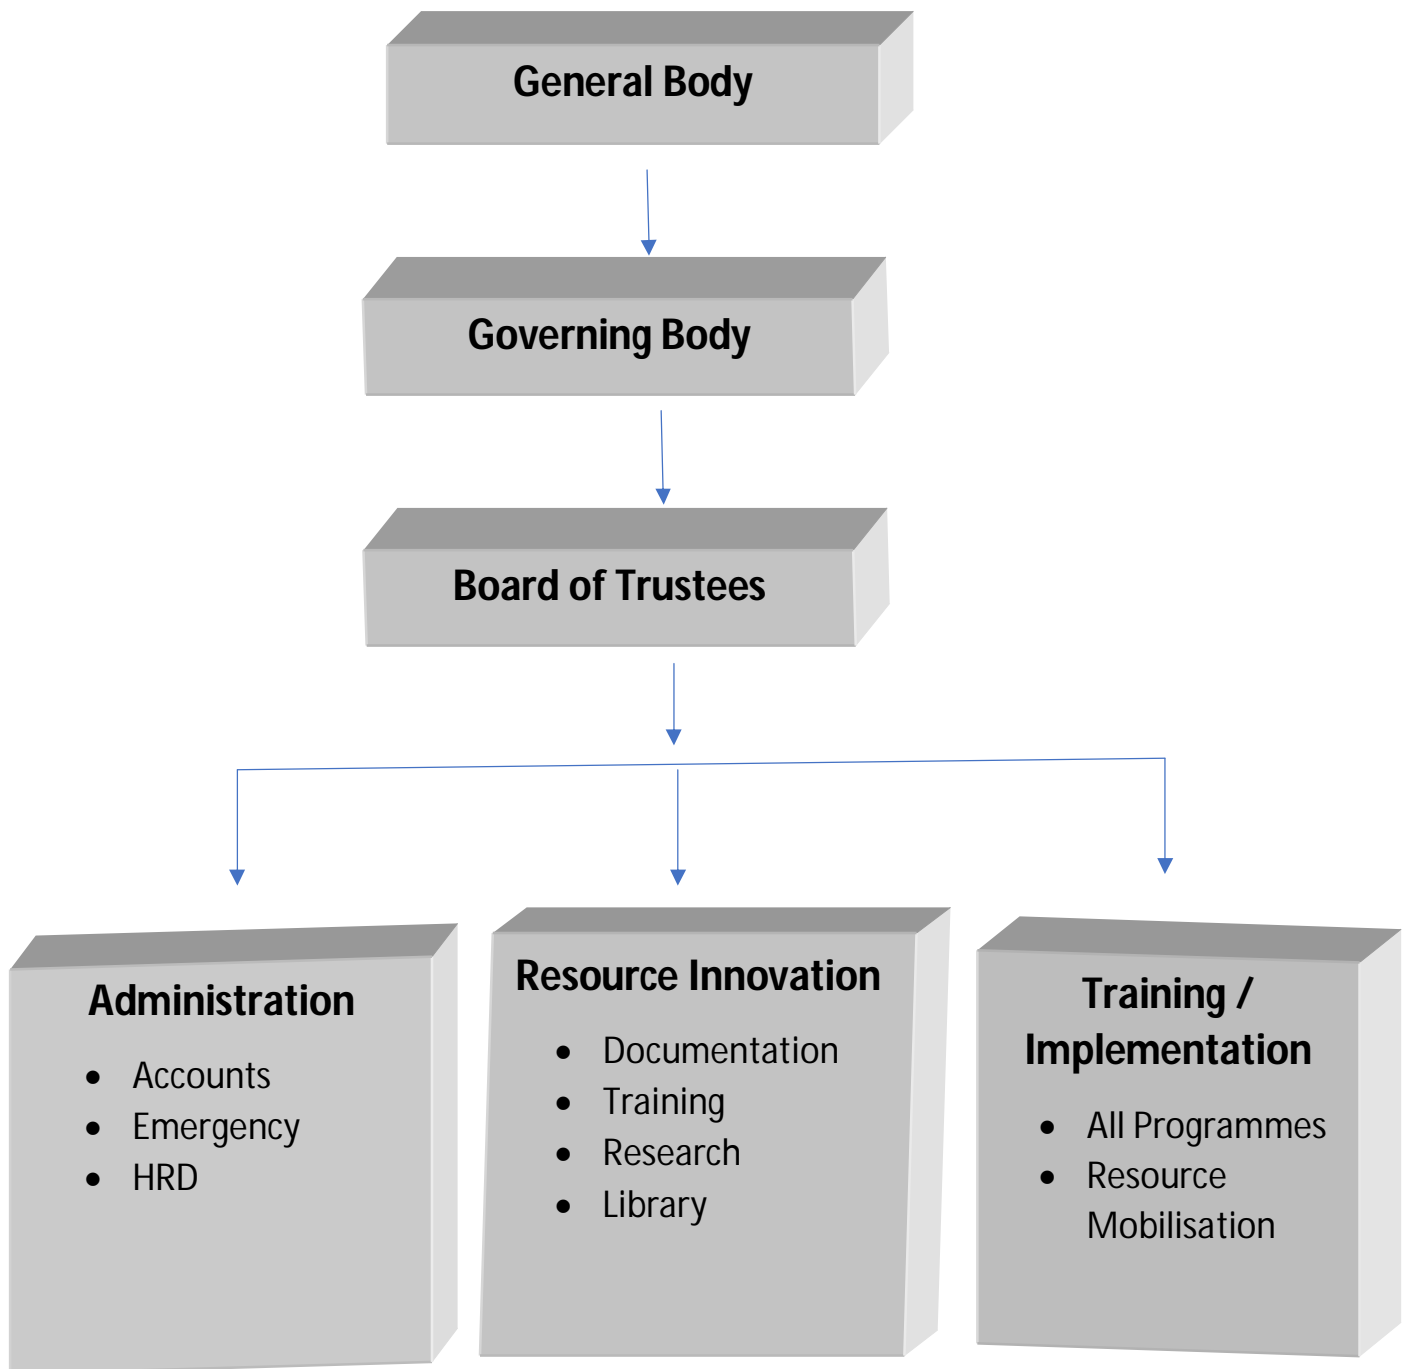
General Body

Governing Body

Board of Trustees

Administration

- Accounts
- Emergency
- HRD

Resource Innovation

- Documentation
- Training
- Research
- Library

Training / Implementation

- All Programmes
- Resource Mobilisation